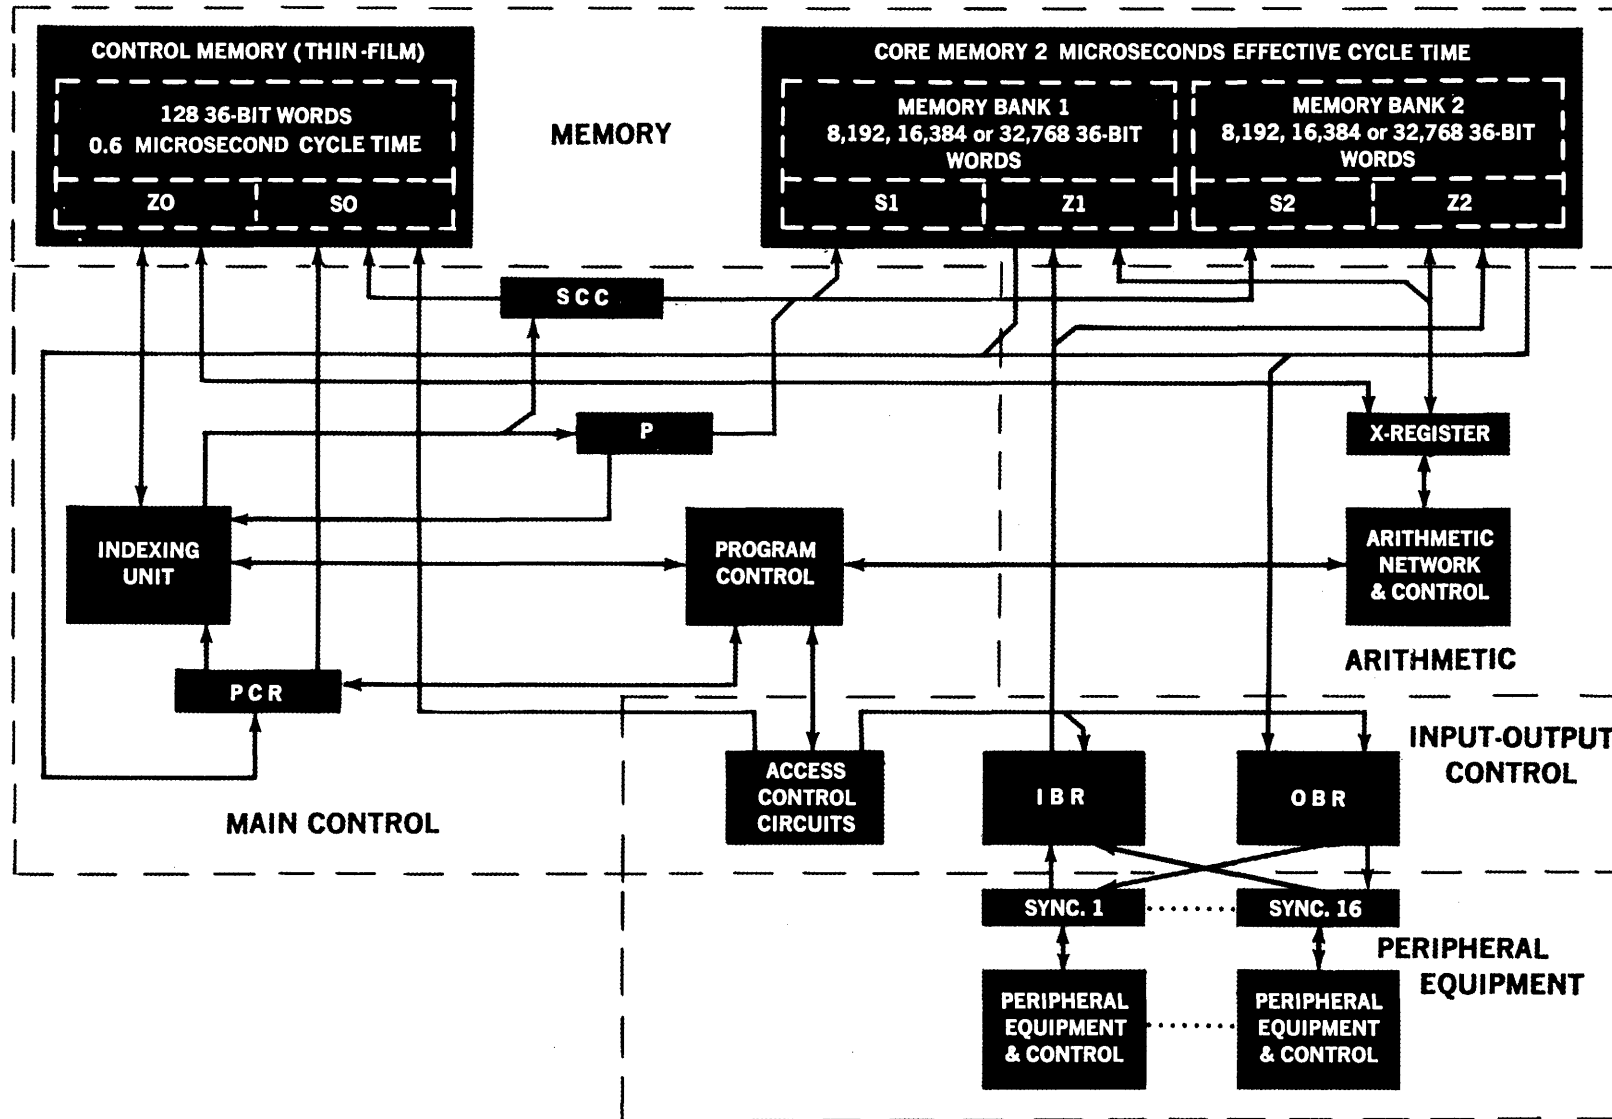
CONTROL MEMORY (THIN-FILM)

128 36-BIT WORDS
0.6 MICROSECOND CYCLE TIME

ZO

SO

MEMORY

CORE MEMORY 2 MICROSECONDS EFFECTIVE CYCLE TIME

MEMORY BANK 1
8,192, 16,384 or 32,768 36-BIT WORDS

S1

Z1

MEMORY BANK 2
8,192, 16,384 or 32,768 36-BIT WORDS

S2

Z2

SCC

P

X-REGISTER

INDEXING UNIT

PROGRAM CONTROL

ARITHMETIC NETWORK & CONTROL

ARITHMETIC

PCR

INPUT-OUTPUT CONTROL

ACCESS CONTROL CIRCUITS

IBR

OBR

MAIN CONTROL

SYNC. 1

SYNC. 16

PERIPHERAL EQUIPMENT

PERIPHERAL EQUIPMENT & CONTROL

PERIPHERAL EQUIPMENT & CONTROL